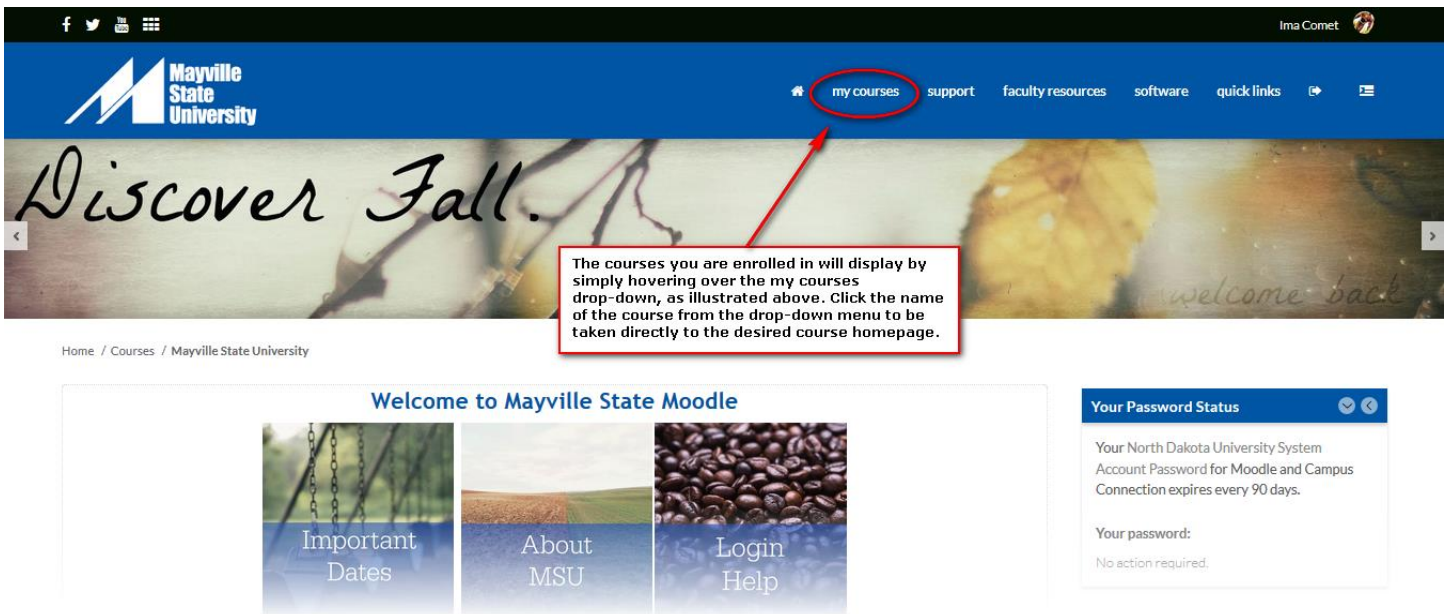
Ima Comet

Mayville State University

my courses support faculty resources software quick links

Discover Fall.

welcome back

The courses you are enrolled in will display by simply hovering over the my courses drop-down, as illustrated above. Click the name of the course from the drop-down menu to be taken directly to the desired course homepage.

Home / Courses / Mayville State University

Welcome to Mayville State Moodle

Important Dates

About MSU

Login Help

Your Password Status

Your North Dakota University System Account Password for Moodle and Campus Connection expires every 90 days.

Your password:

No action required.